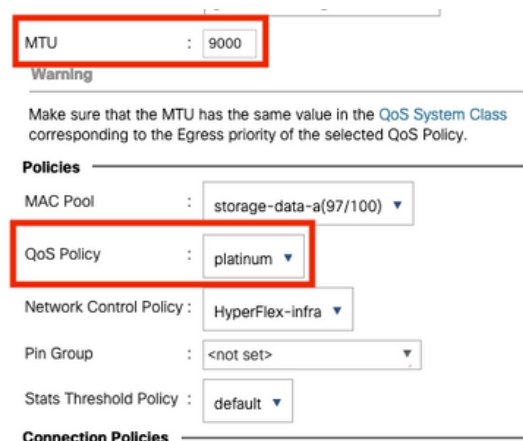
MTU : 9000

Warning

Make sure that the MTU has the same value in the QoS System Class corresponding to the Egress priority of the selected QoS Policy.

Policies

MAC Pool : storage-data-a(97/100) ▼

QoS Policy : platinum ▼

Network Control Policy : HyperFlex-infra ▼

Pin Group : <not set> ▼

Stats Threshold Policy : default ▼

Connection Policies